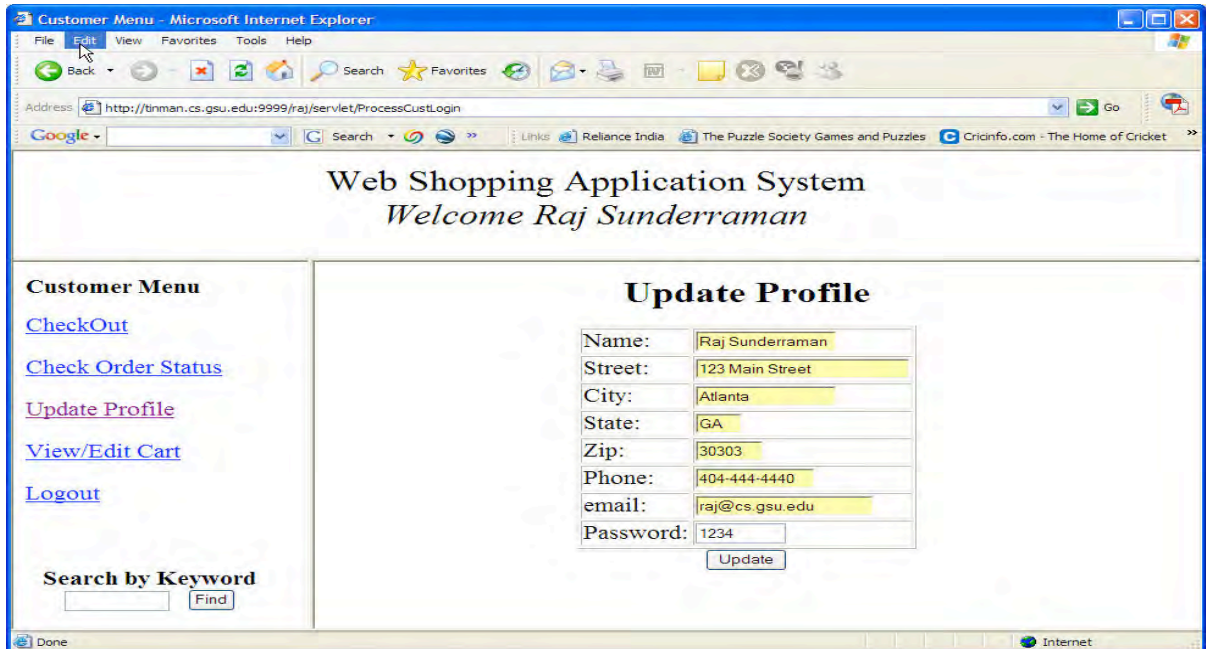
Customer Menu - Microsoft Internet Explorer

File Edit View Favorites Tools Help

Back Search Favorites

Address http://tinman.cs.gsu.edu:9999/raj/servlet/ProcessCustLogin Go

Google Search Links Reliance India The Puzzle Society Games and Puzzles Cricinfo.com - The Home of Cricket

Web Shopping Application System
Welcome Raj Sunderraman

Customer Menu

CheckOut

Check Order Status

Update Profile

View/Edit Cart

Logout

Search by Keyword
Find

Update Profile

| | |
|---|---|
| Name: | Raj Sunderraman |
| Street: | 123 Main Street |
| City: | Atlanta |
| State: | GA |
| Zip: | 30303 |
| Phone: | 404-444-4440 |
| email: | raj@cs.gsu.edu |
| Password: | 1234 |

Update

Done Internet